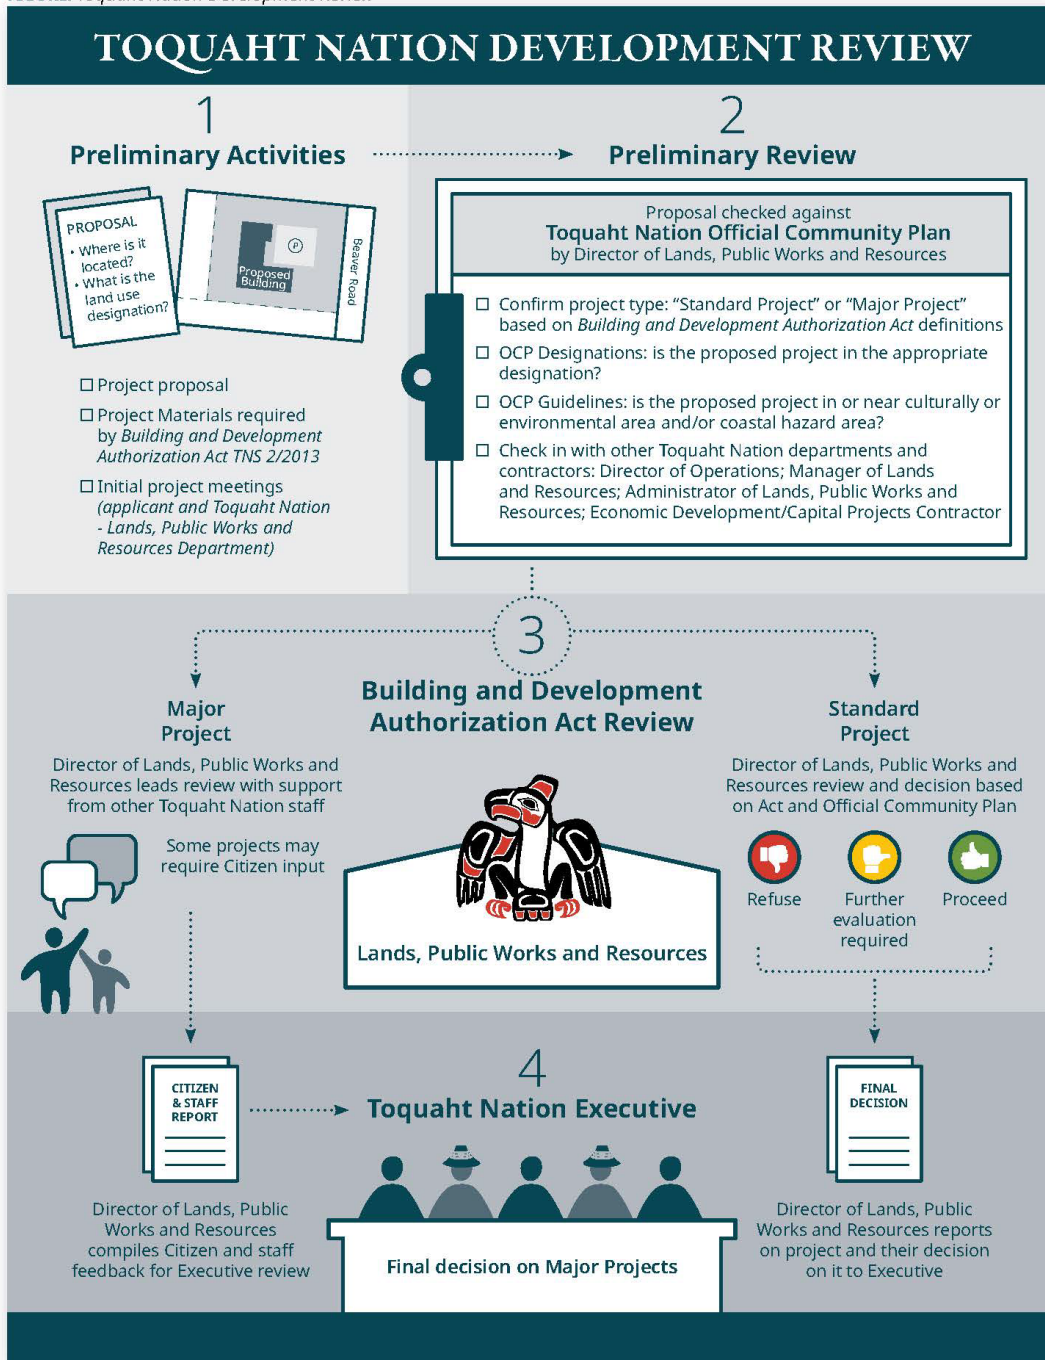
TOQUAHT NATION DEVELOPMENT REVIEW

1
Preliminary Activities

PROPOSAL
• Where is it located?
• What is the land use designation?

Proposed Building
Beaver Road

☐ Project proposal

☐ Project Materials required by *Building and Development Authorization Act TNS 2/2013*

☐ Initial project meetings *(applicant and Toquaht Nation - Lands, Public Works and Resources Department)*

2
Preliminary Review

Proposal checked against
Toquaht Nation Official Community Plan
by Director of Lands, Public Works and Resources

☐ Confirm project type: "Standard Project" or "Major Project" based on *Building and Development Authorization Act* definitions

☐ OCP Designations: is the proposed project in the appropriate designation?

☐ OCP Guidelines: is the proposed project in or near culturally or environmental area and/or coastal hazard area?

☐ Check in with other Toquaht Nation departments and contractors: Director of Operations; Manager of Lands and Resources; Administrator of Lands, Public Works and Resources; Economic Development/Capital Projects Contractor

3
Building and Development Authorization Act Review

Major Project

Director of Lands, Public Works and Resources leads review with support from other Toquaht Nation staff

Some projects may require Citizen input

Lands, Public Works and Resources

Standard Project

Director of Lands, Public Works and Resources review and decision based on Act and Official Community Plan

Refuse
Further evaluation required
Proceed

CITIZEN & STAFF REPORT

Director of Lands, Public Works and Resources compiles Citizen and staff feedback for Executive review

4
Toquaht Nation Executive

Final decision on Major Projects

FINAL DECISION

Director of Lands, Public Works and Resources reports on project and their decision on it to Executive